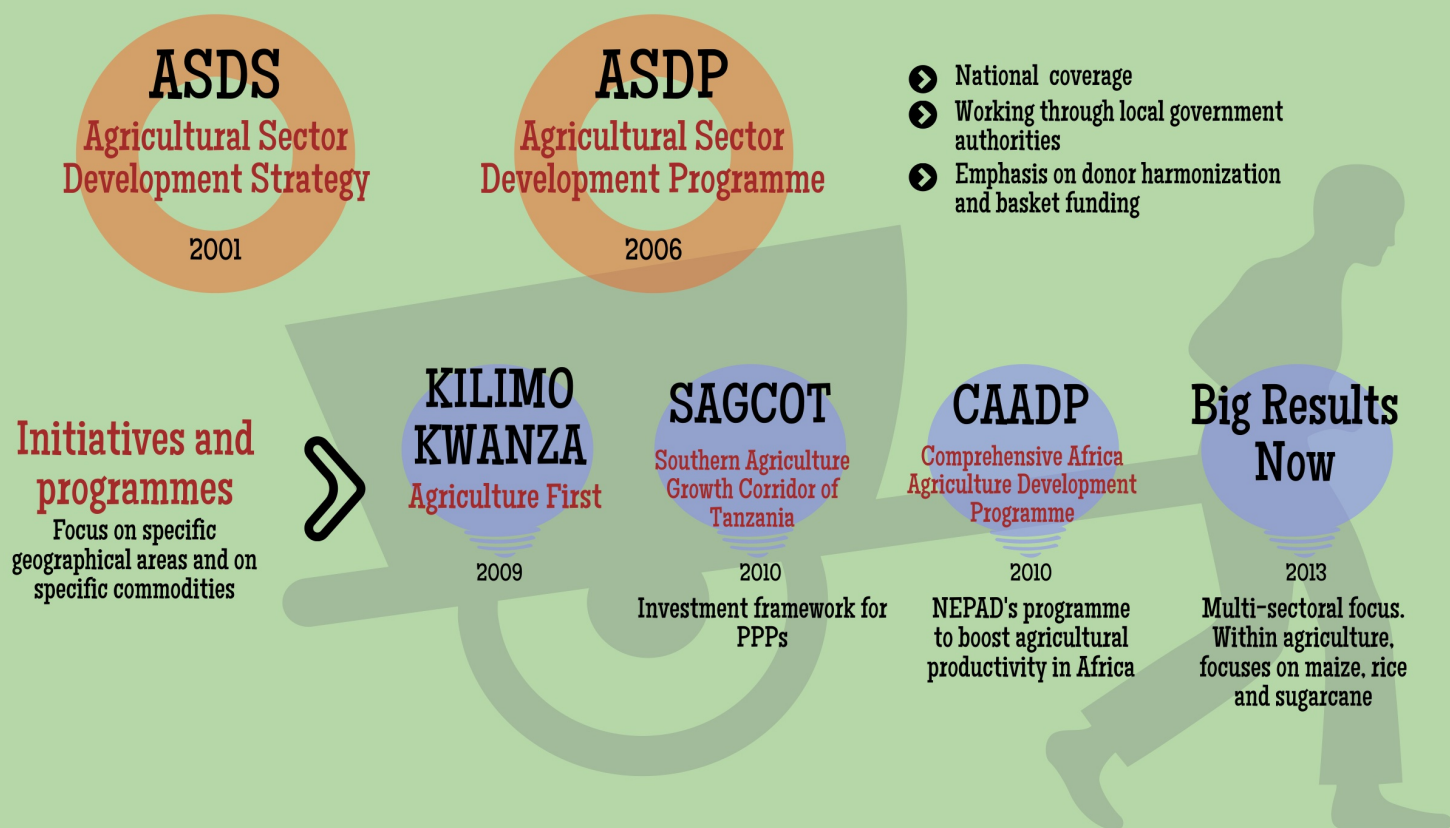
ASDS
Agricultural Sector Development Strategy
2001

ASDP
Agricultural Sector Development Programme
2006

National coverage
Working through local government authorities
Emphasis on donor harmonization and basket funding

Initiatives and programmes
Focus on specific geographical areas and on specific commodities

KILIMO KWANZA
Agriculture First
2009

SAGCOT
Southern Agriculture Growth Corridor of Tanzania
2010
Investment framework for PPPs

CAADP
Comprehensive Africa Agriculture Development Programme
2010
NEPAD's programme to boost agricultural productivity in Africa

Big Results Now
2013
Multi-sectoral focus. Within agriculture, focuses on maize, rice and sugarcane